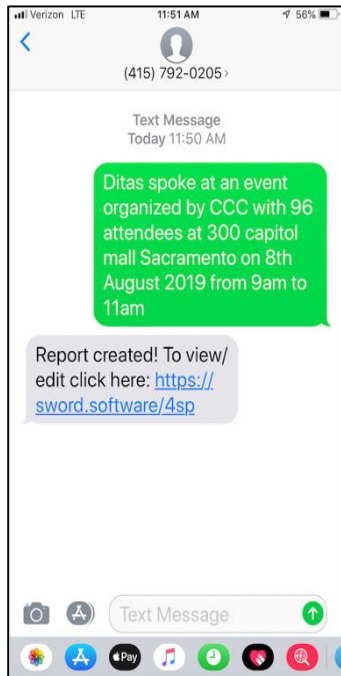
Verizon LTE
11:51 AM
56%

<

(415) 792-0205 >

Text Message
Today 11:50 AM

Ditas spoke at an event organized by CCC with 96 attendees at 300 capitol mall Sacramento on 8th August 2019 from 9am to 11am

Report created! To view/ edit click here: https://sword.software/4sp

Text Message

Pay